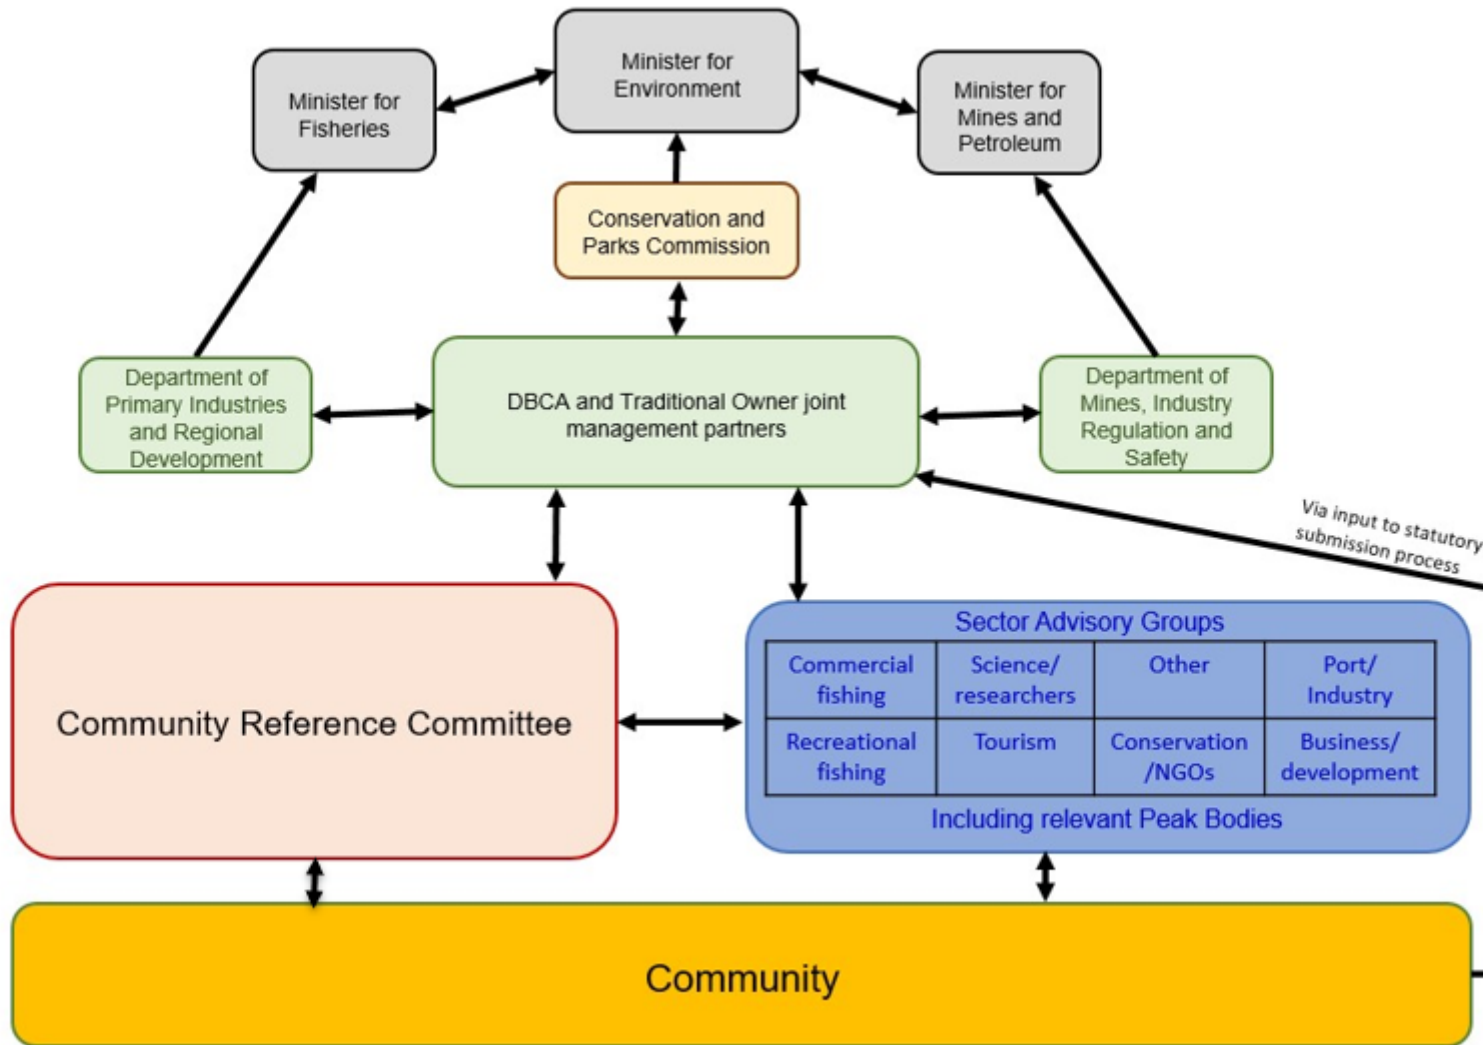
Minister for Fisheries

Minister for Environment

Minister for Mines and Petroleum

Conservation and Parks Commission

Department of Primary Industries and Regional Development

DBCA and Traditional Owner joint management partners

Department of Mines, Industry Regulation and Safety

Via input to statutory submission process

Community Reference Committee

Sector Advisory Groups

| Commercial fishing | Science/ researchers | Other | Port/ Industry |
|---|---|---|---|
| Recreational fishing | Tourism | Conservation /NGOs | Business/ development |

Including relevant Peak Bodies

Community